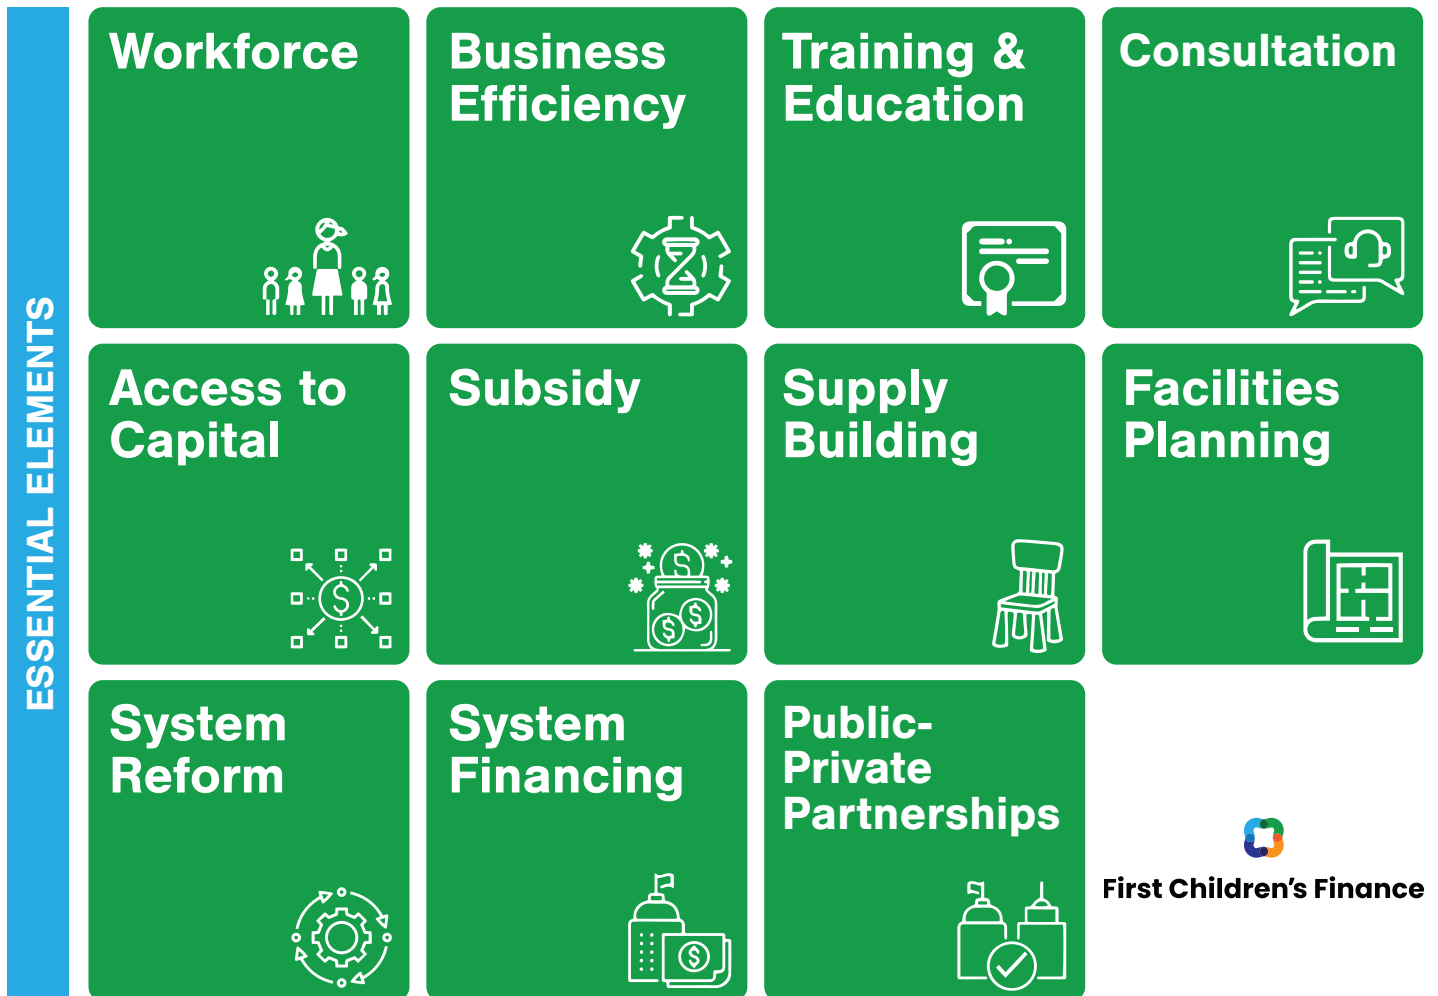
ESSENTIAL ELEMENTS

Workforce

Business Efficiency

Training & Education

Consultation

Access to Capital

Subsidy

Supply Building

Facilities Planning

System Reform

System Financing

Public-Private Partnerships

First Children's Finance